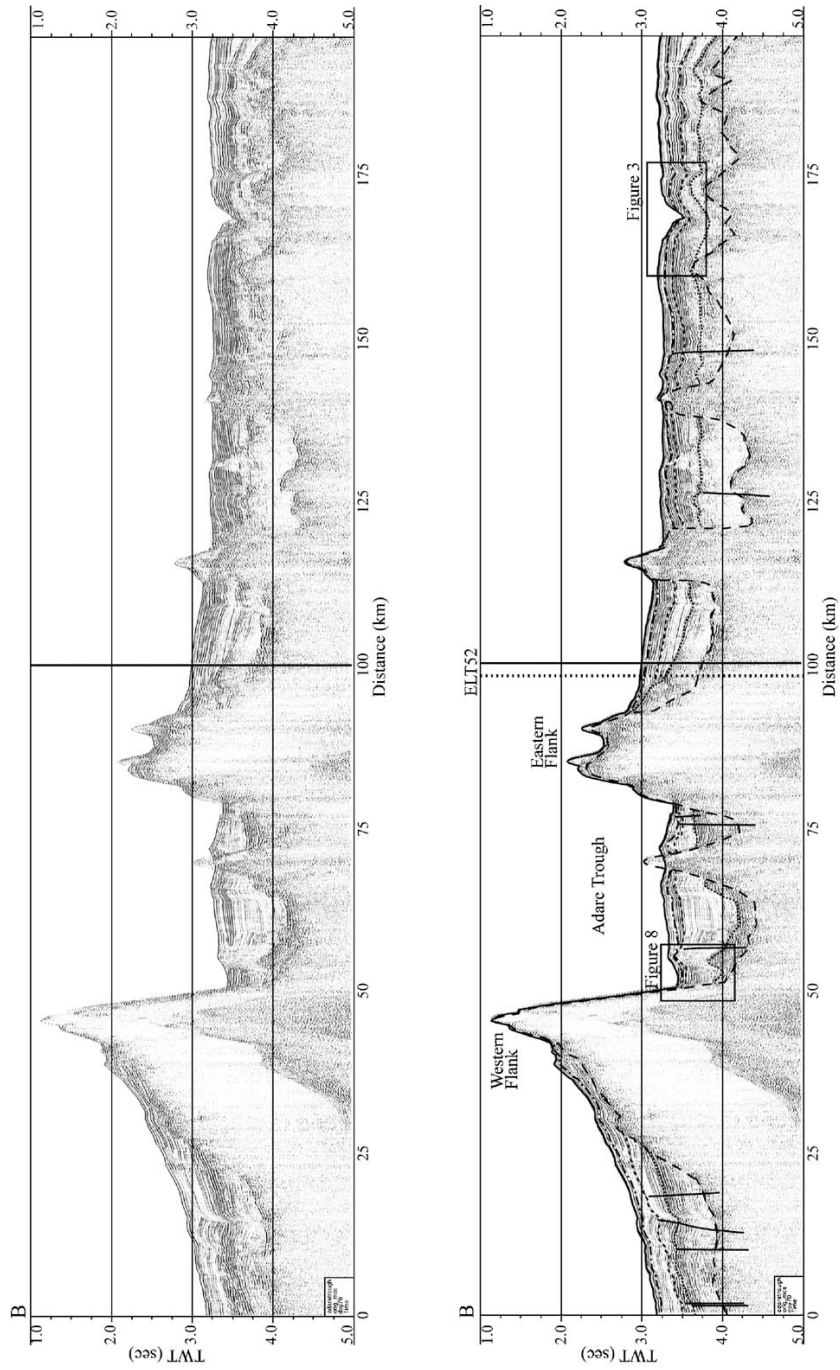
B

TWT (sec)

1.0
2.0
3.0
4.0
5.0

0
25
50
75
100
125
150
175

Distance (km)

1.0
2.0
3.0
4.0
5.0

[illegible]

B

TWT (sec)

1.0
2.0
3.0
4.0
5.0

Western Flank

Figure 8

Adare Trough

Eastern Flank

ELT52

Figure 3

0
25
50
75
100
125
150
175

Distance (km)

1.0
2.0
3.0
4.0
5.0

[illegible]